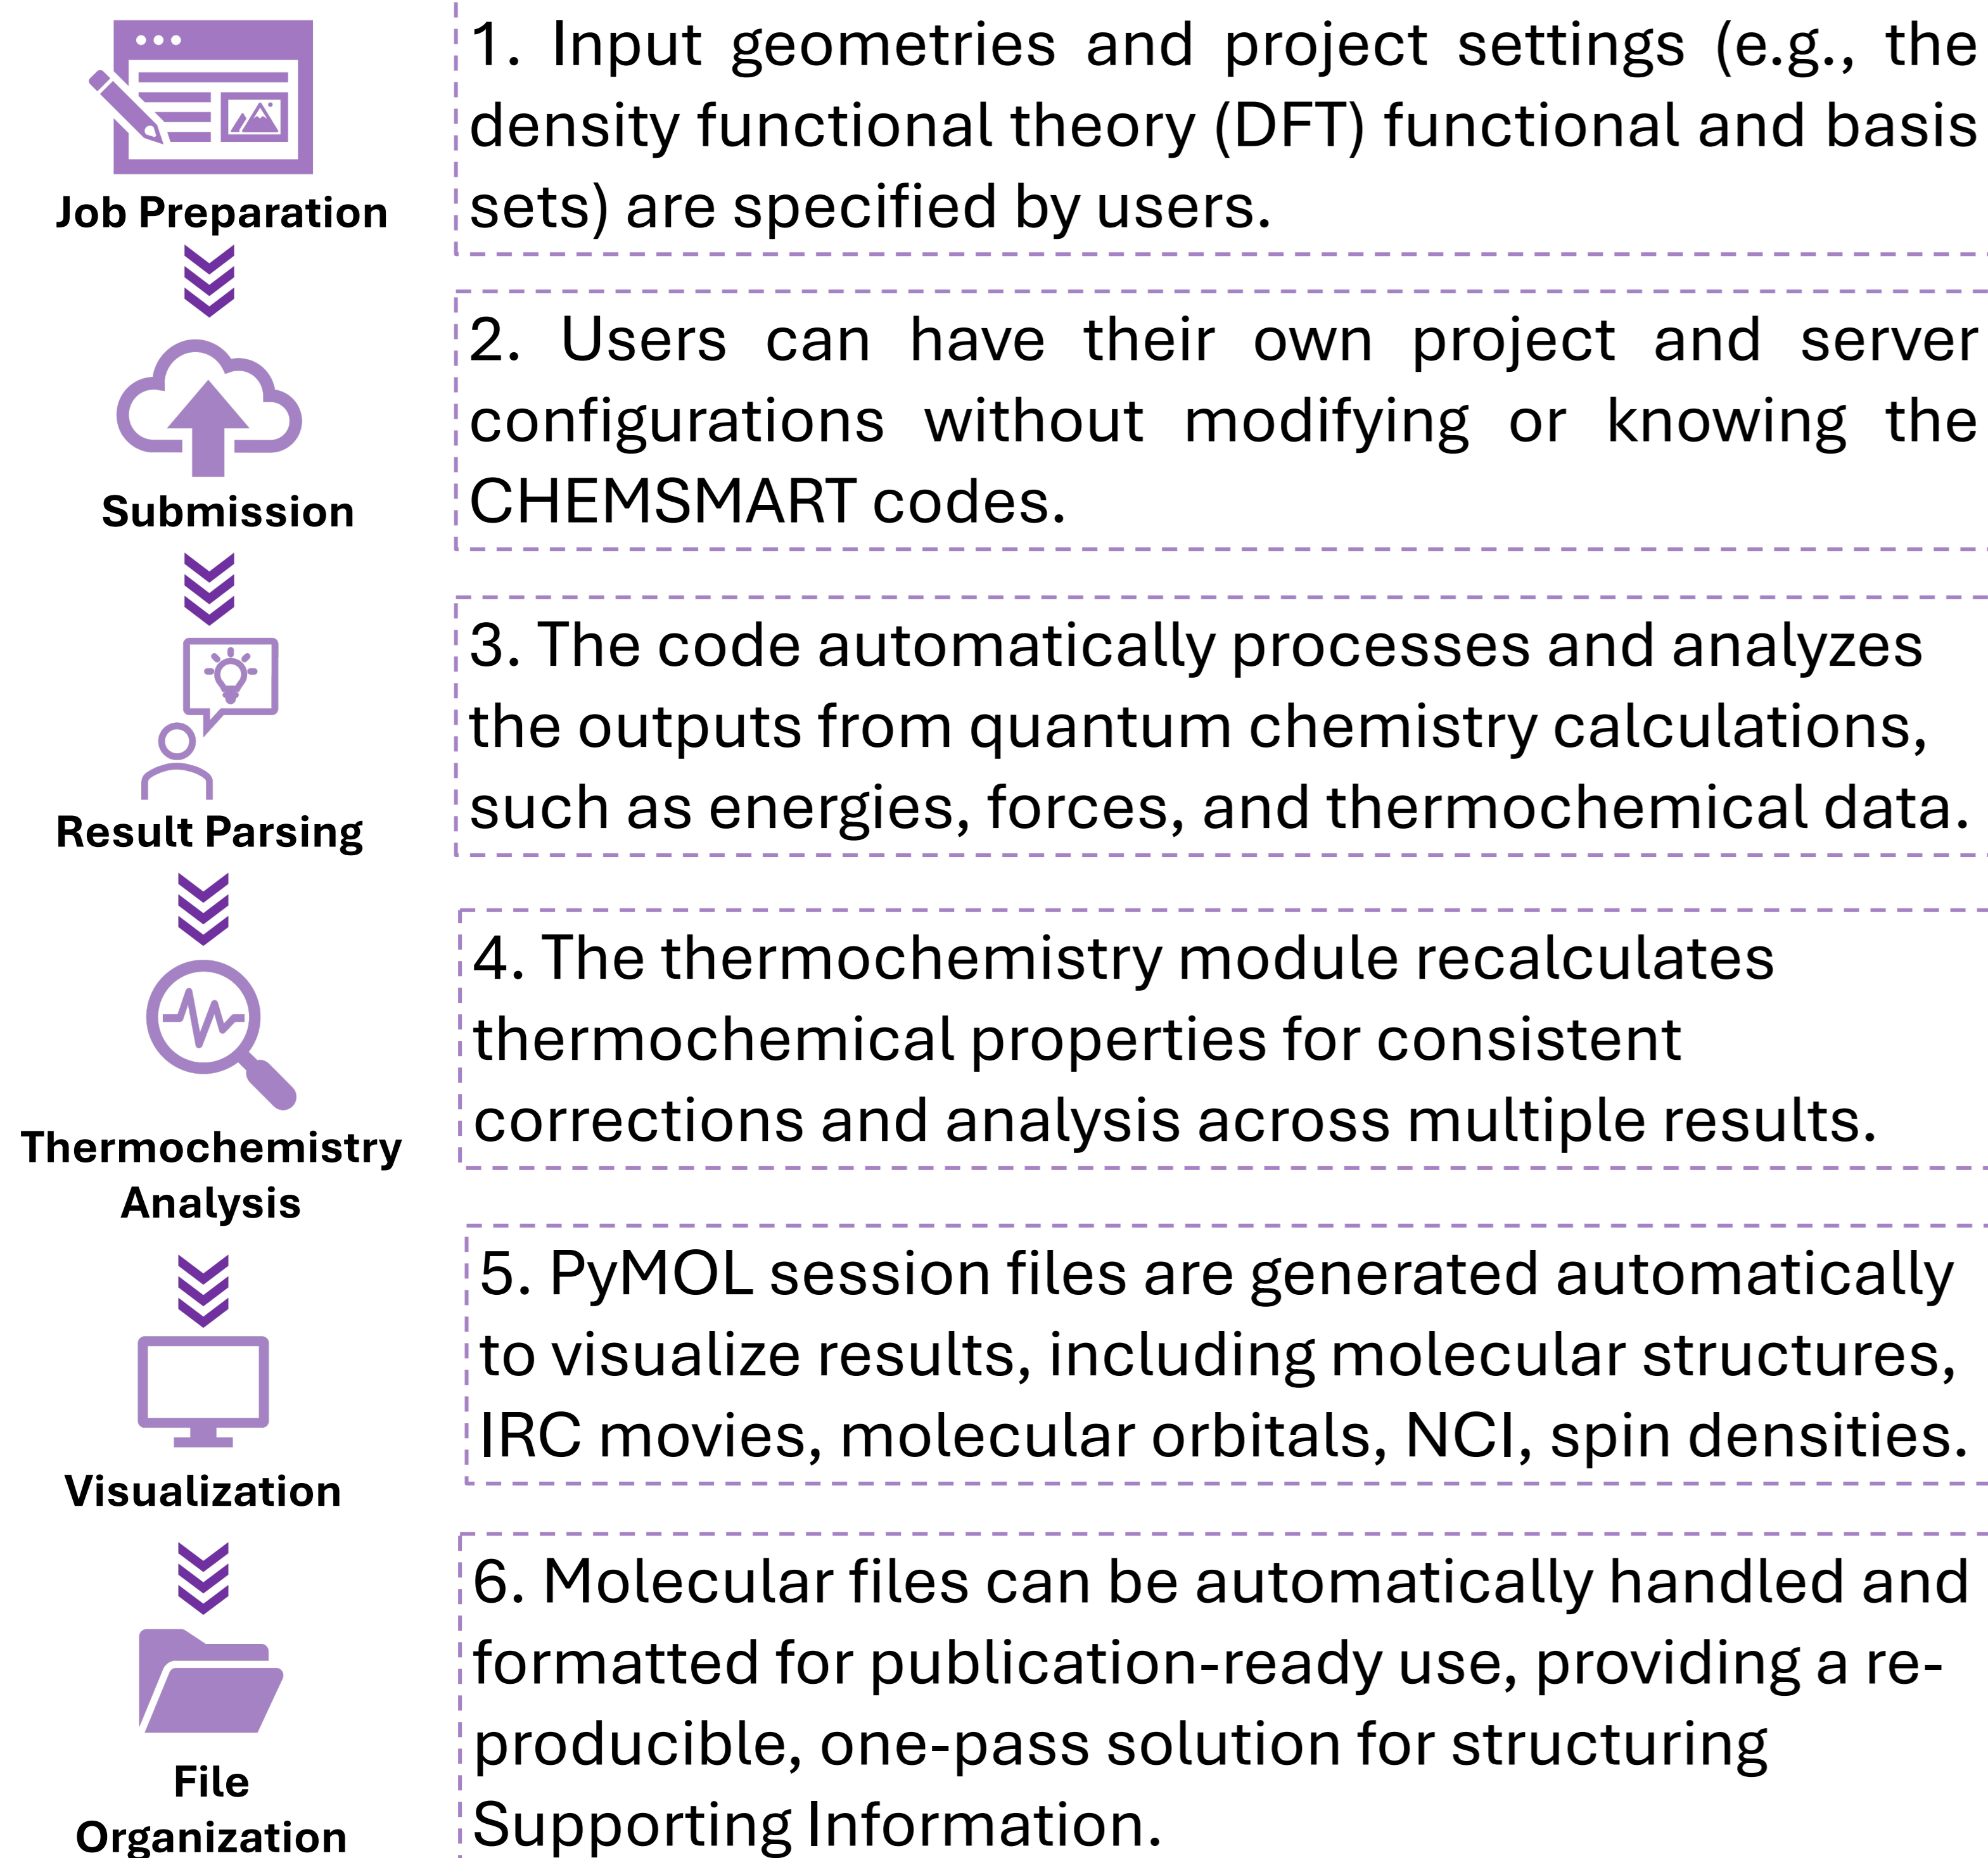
Job Preparation

1. Input geometries and project settings (e.g., the density functional theory (DFT) functional and basis sets) are specified by users.

Submission

2. Users can have their own project and server configurations without modifying or knowing the CHEMSMART codes.

Result Parsing

3. The code automatically processes and analyzes the outputs from quantum chemistry calculations, such as energies, forces, and thermochemical data.

Thermochemistry Analysis

4. The thermochemistry module recalculates thermochemical properties for consistent corrections and analysis across multiple results.

Visualization

5. PyMOL session files are generated automatically to visualize results, including molecular structures, IRC movies, molecular orbitals, NCI, spin densities.

File Organization

6. Molecular files can be automatically handled and formatted for publication-ready use, providing a reproducible, one-pass solution for structuring Supporting Information.